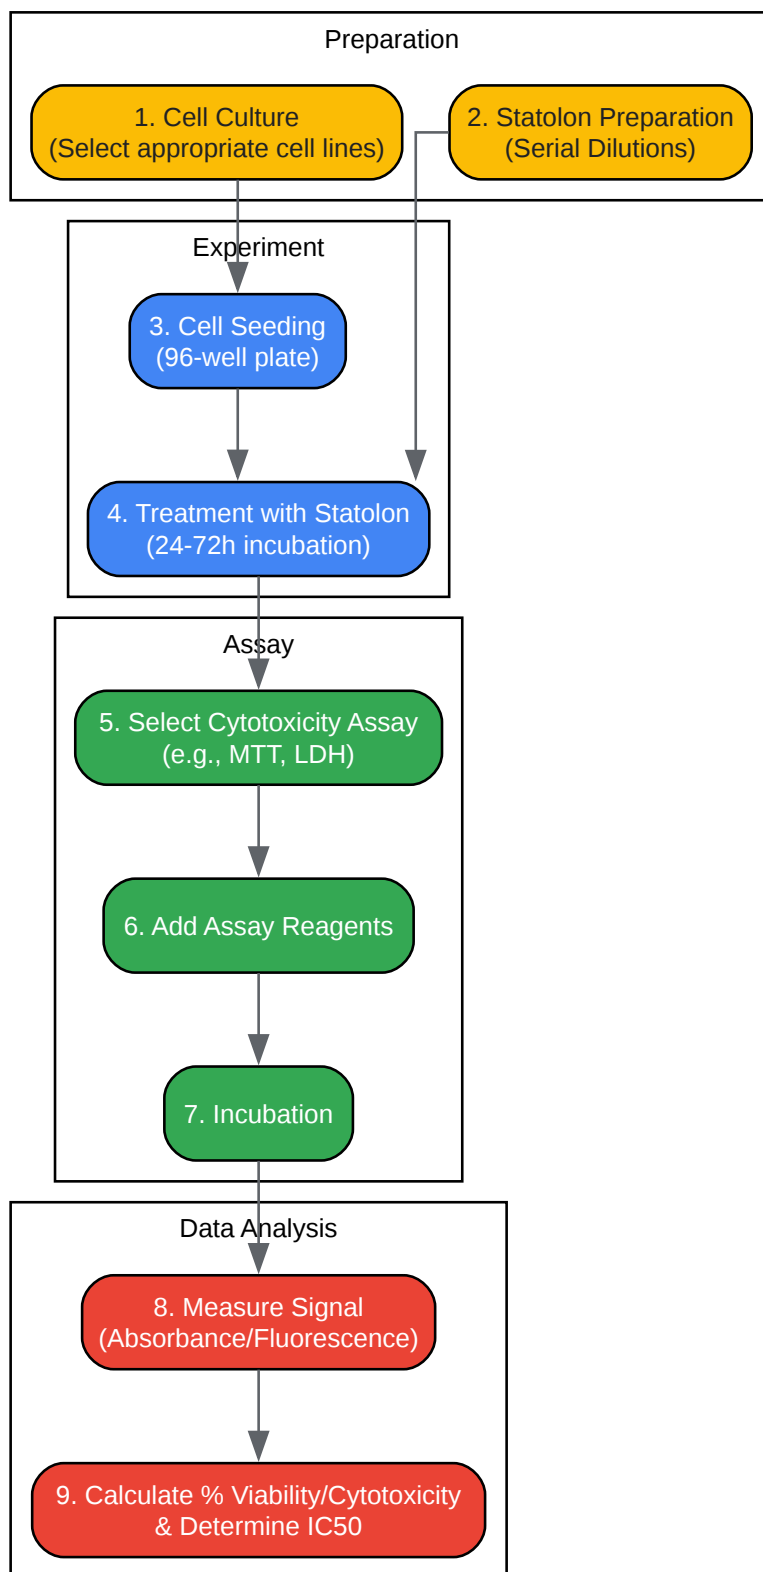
Preparation

1. Cell Culture
(Select appropriate cell lines)

2. Statolon Preparation
(Serial Dilutions)

Experiment

3. Cell Seeding
(96-well plate)

4. Treatment with Statolon
(24-72h incubation)

Assay

5. Select Cytotoxicity Assay
(e.g., MTT, LDH)

6. Add Assay Reagents

7. Incubation

Data Analysis

8. Measure Signal
(Absorbance/Fluorescence)

9. Calculate % Viability/Cytotoxicity
& Determine IC50